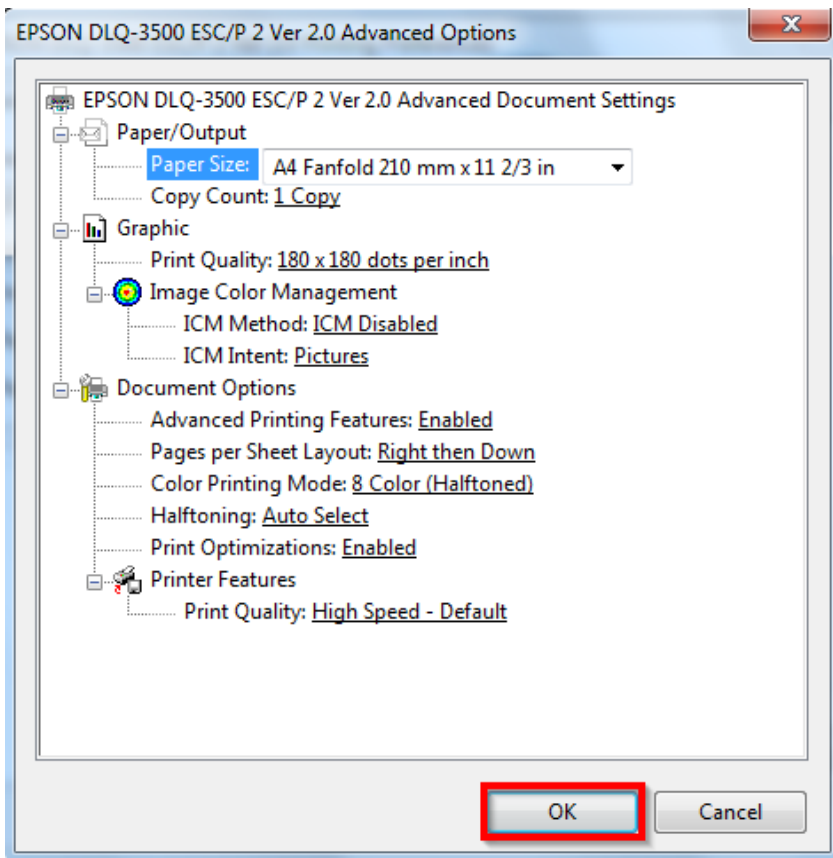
EPSON DLQ-3500 ESC/P 2 Ver 2.0 Advanced Options

EPSON DLQ-3500 ESC/P 2 Ver 2.0 Advanced Document Settings
Paper/Output
Paper Size: A4 Fanfold 210 mm x 11 2/3 in
Copy Count: 1 Copy
Graphic
Print Quality: 180 x 180 dots per inch
Image Color Management
ICM Method: ICM Disabled
ICM Intent: Pictures
Document Options
Advanced Printing Features: Enabled
Pages per Sheet Layout: Right then Down
Color Printing Mode: 8 Color (Halftoned)
Halftoning: Auto Select
Print Optimizations: Enabled
Printer Features
Print Quality: High Speed - Default

OK
Cancel